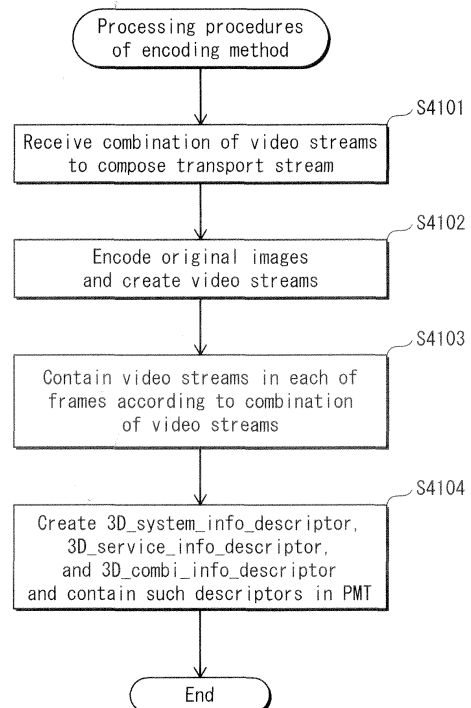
Processing procedures of encoding method

S4101

Receive combination of video streams to compose transport stream

S4102

Encode original images and create video streams

S4103

Contain video streams in each of frames according to combination of video streams

S4104

Create 3D_system_info_descriptor, 3D_service_info_descriptor, and 3D_combi_info_descriptor and contain such descriptors in PMT

End